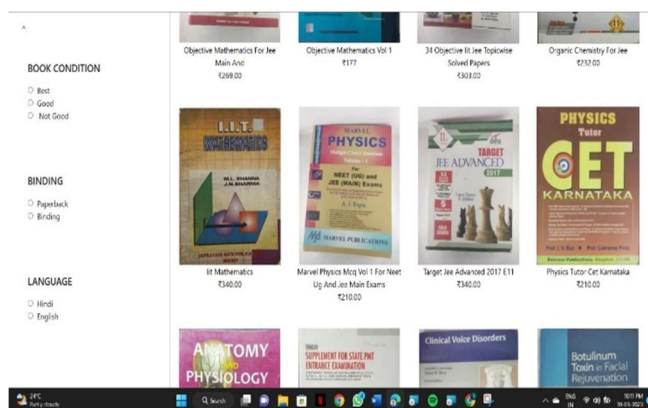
BOOK CONDITION
Best
Good
Not Good

BINDING
Paperback
Binding

LANGUAGE
Hindi
English

Objective Mathematics For Jee Main And
₹269.00

Objective Mathematics Vol 1
₹177

34 Objective Iit Jee Topicwise Solved Papers
₹303.00

Organic Chemistry For Jee
₹232.00

I.I.T. MATHEMATICS
M.L. KHANNA
J.N. SHARMA

MARVEL
PHYSICS
For NEET (UG) and JEE (MAIN) Exams
MARVEL PUBLICATIONS

TARGET
JEE ADVANCED
2017

PHYSICS Tutor
CET
KARNATAKA

Iit Mathematics
₹340.00

Marvel Physics Mcq Vol 1 For Neet Ug And Jee Main Exams
₹210.00

Target Jee Advanced 2017 E11
₹340.00

Physics Tutor Cet Karnataka
₹210.00

ANATOMY AND PHYSIOLOGY

SUPPLEMENT FOR STATE PMT ENTRANCE EXAMINATION

Clinical Voice Disorders

Botulinum Toxin in Facial Rejuvenation

24°C
Partly cloudy
Search
ENG
IN
10:11 PM
10-03-2023